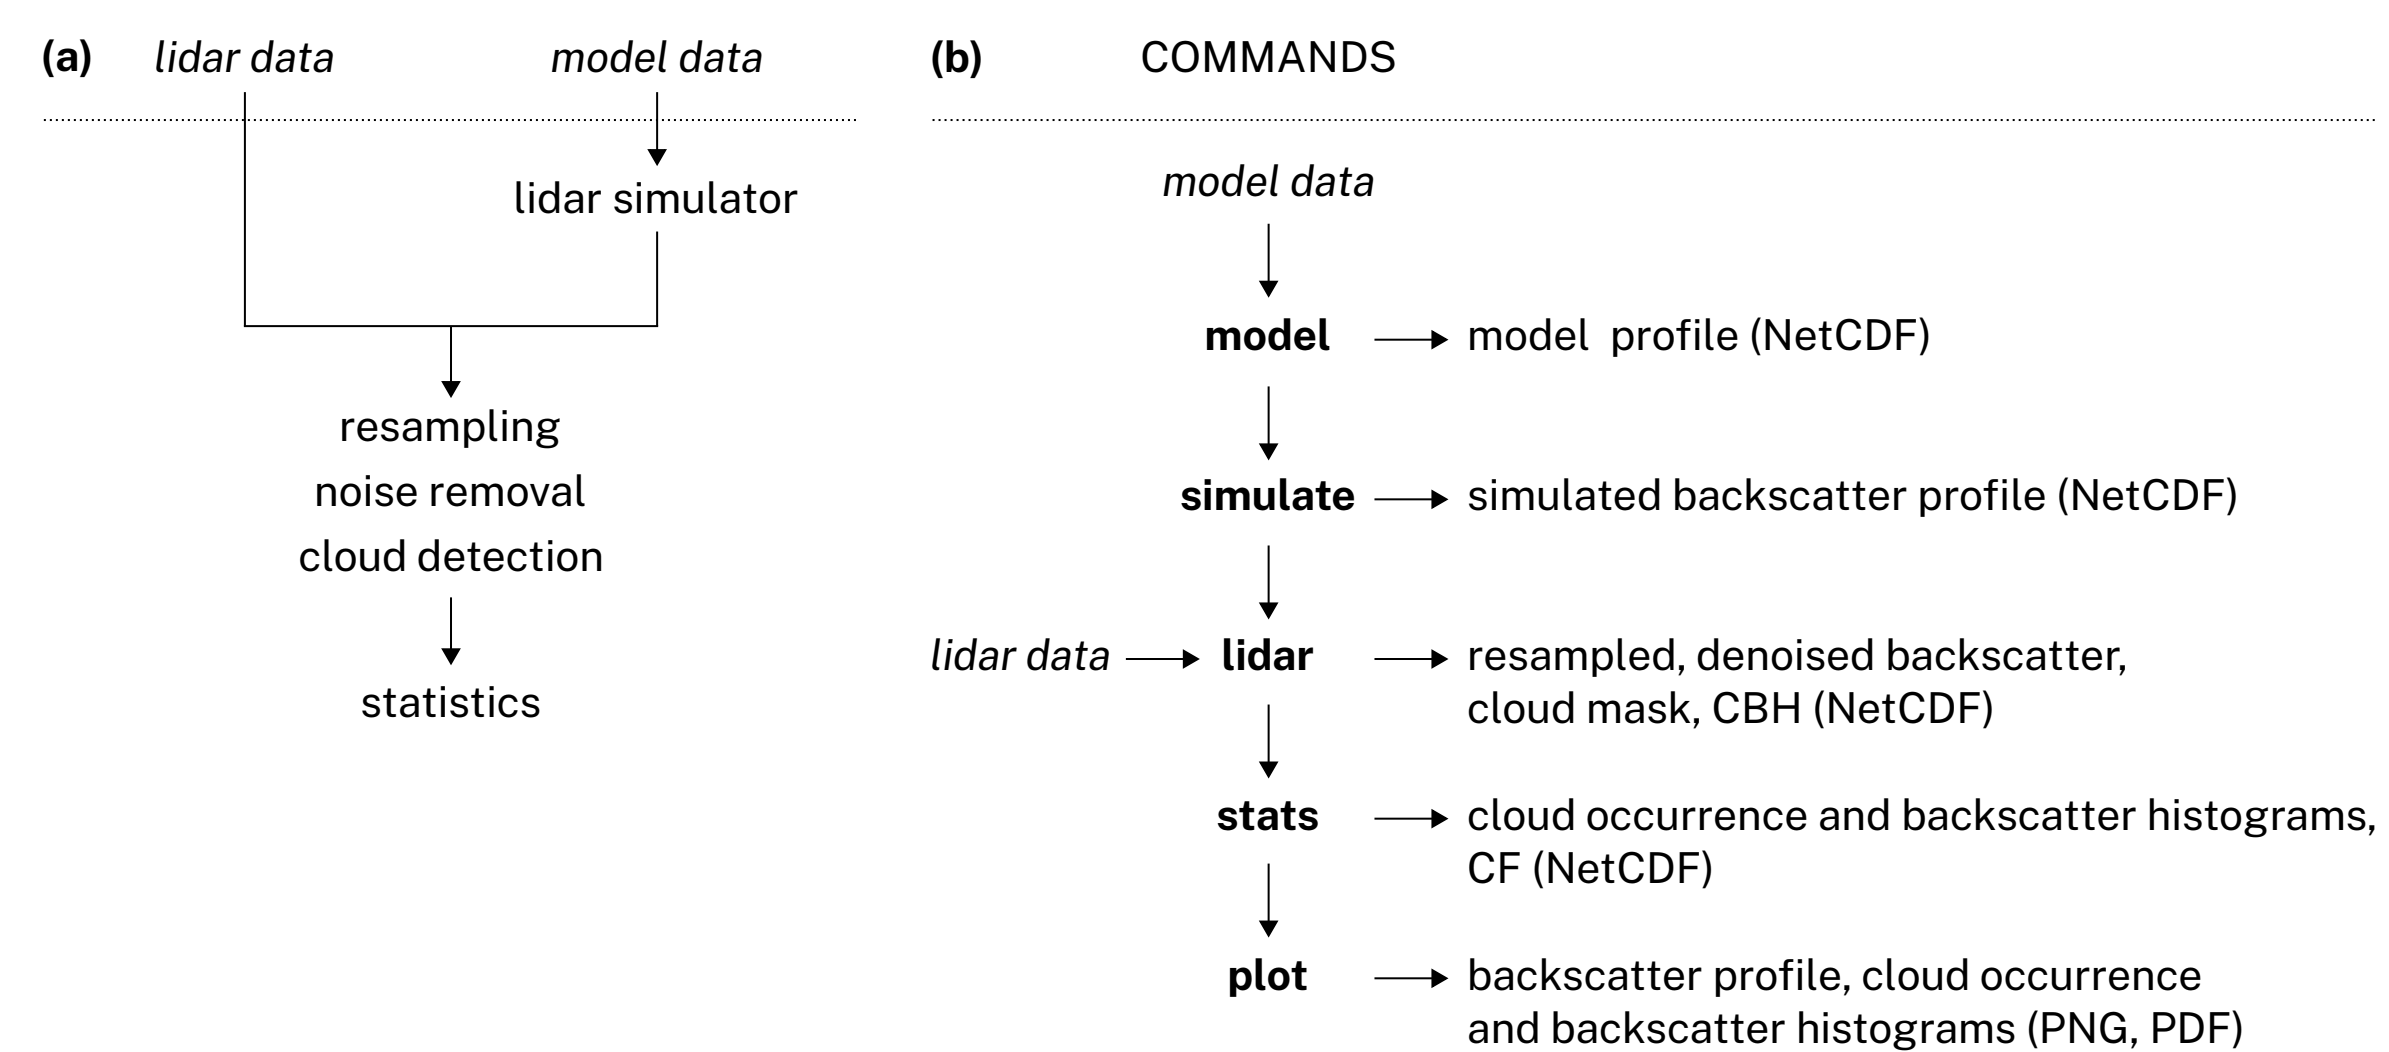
(a) lidar data model data

lidar simulator

resampling
noise removal
cloud detection

statistics

(b) COMMANDS

model data

model → model profile (NetCDF)

simulate → simulated backscatter profile (NetCDF)

lidar data → lidar → resampled, denoised backscatter, cloud mask, CBH (NetCDF)

stats → cloud occurrence and backscatter histograms, CF (NetCDF)

plot → backscatter profile, cloud occurrence and backscatter histograms (PNG, PDF)